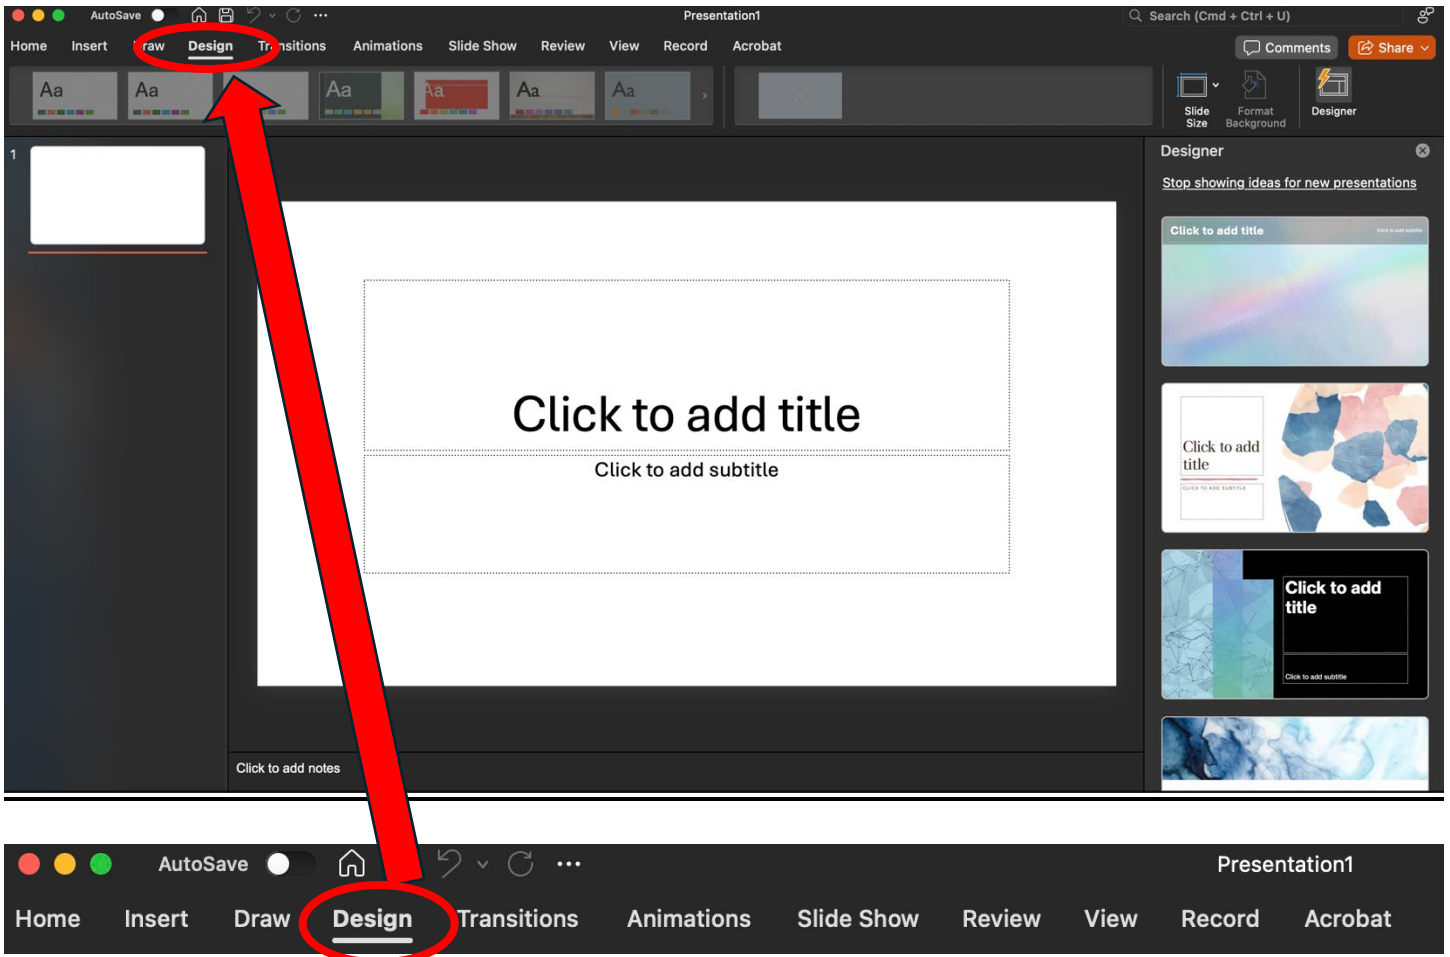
AutoSave Presentation1 Search (Cmd + Ctrl + U)

Home Insert raw Design Tr nsitions Animations Slide Show Review View Record Acrobat

Comments Share

Aa Aa Aa Aa Aa Aa

Slide Size Format Background Designer

1

Click to add title

Click to add subtitle

Click to add notes

Designer

Stop showing ideas for new presentations

Click to add title

Click to add title

Click to add title

Click to add subtitle

AutoSave Presentation1

Home Insert Draw Design Transitions Animations Slide Show Review View Record Acrobat